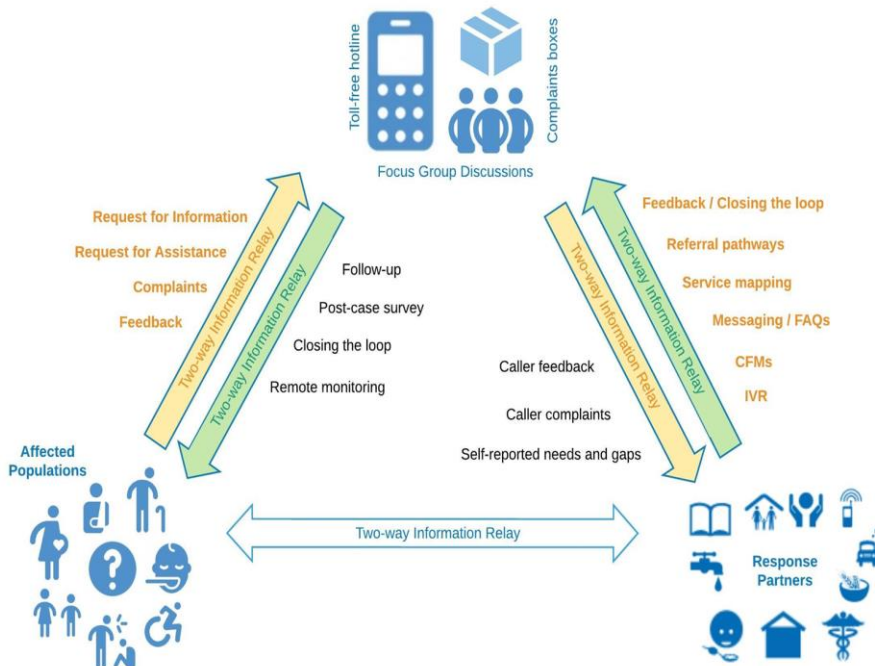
Toll-free hotline

Complaints boxes

Focus Group Discussions

Request for Information

Request for Assistance

Complaints

Feedback

Two-way Information Relay

Two-way Information Relay

Follow-up

Post-case survey

Closing the loop

Remote monitoring

Feedback / Closing the loop

Referral pathways

Service mapping

Messaging / FAQs

CFMs

IVR

Two-way Information Relay

Two-way Information Relay

Caller feedback

Caller complaints

Self-reported needs and gaps

Affected Populations

Two-way Information Relay

Response Partners